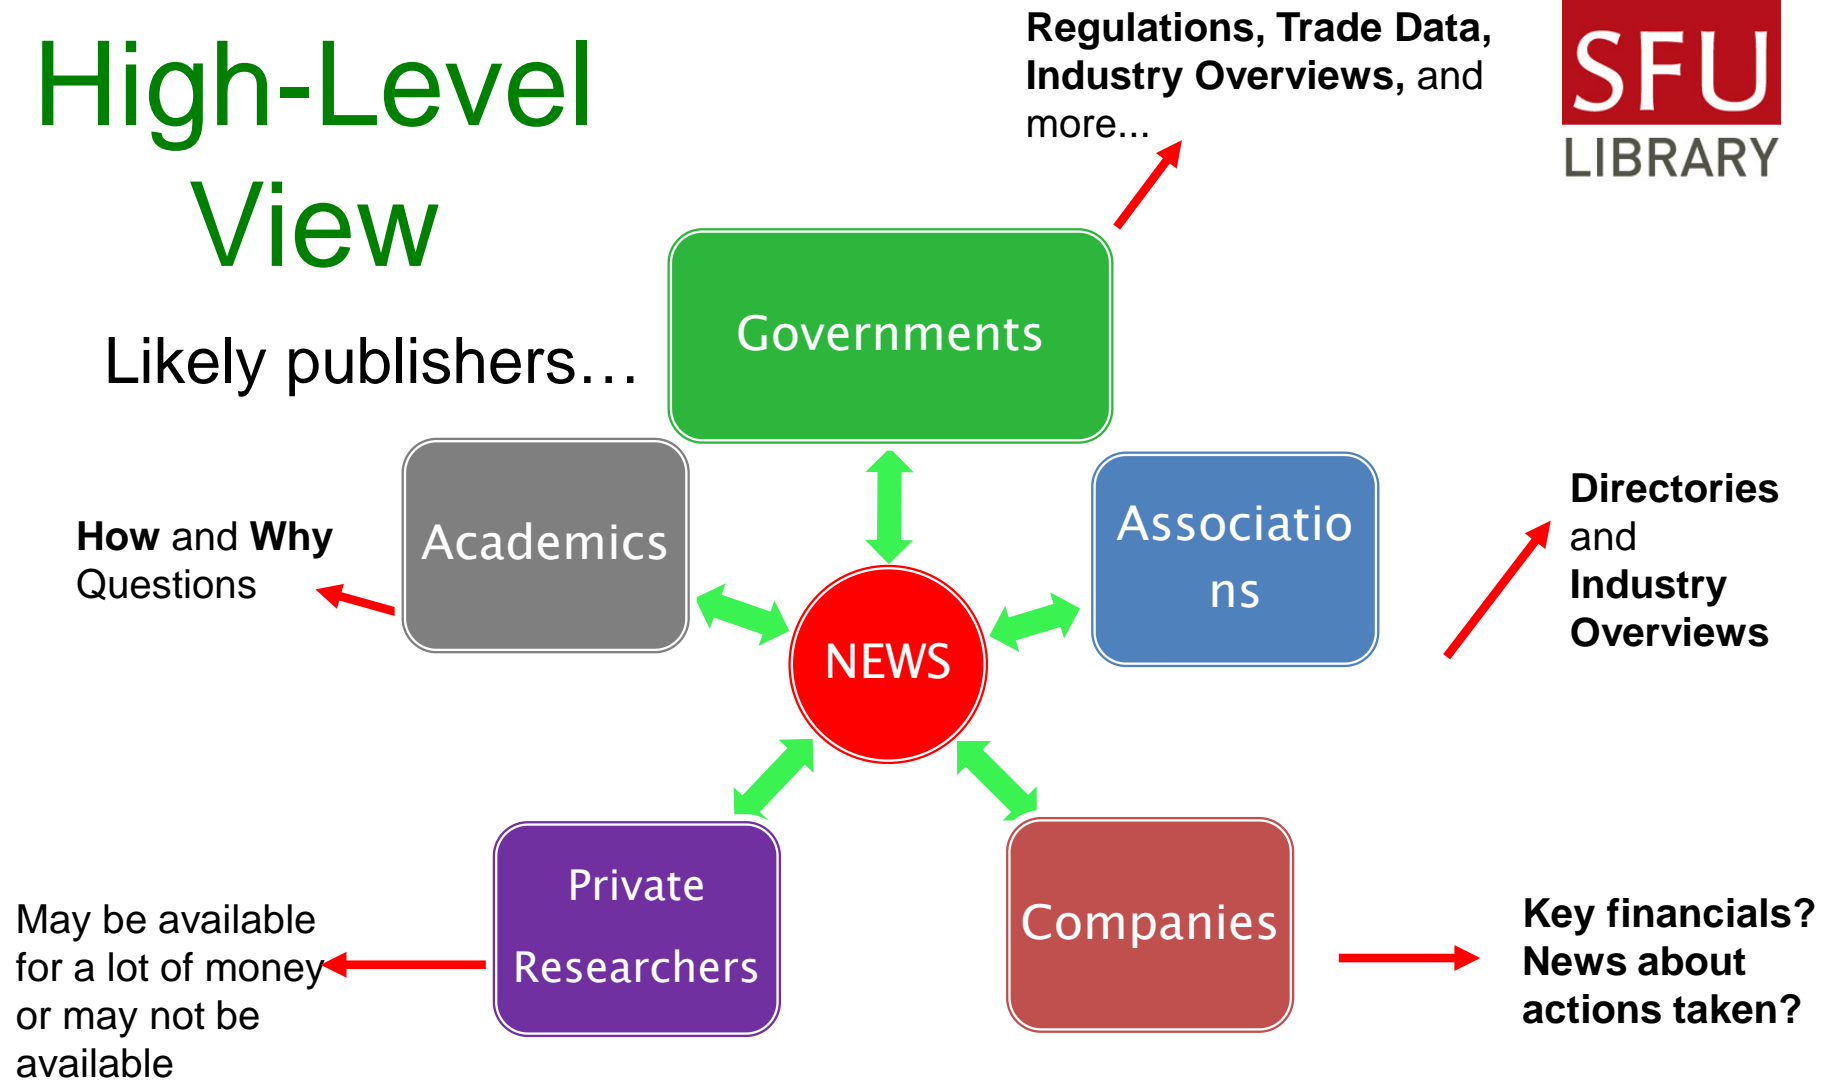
High-Level View

Regulations, Trade Data, Industry Overviews, and more...

SFU LIBRARY

Likely publishers…

Governments

Academics

How and Why Questions

Associations

Directories and Industry Overviews

NEWS

Private Researchers

May be available for a lot of money or may not be available

Companies

Key financials? News about actions taken?